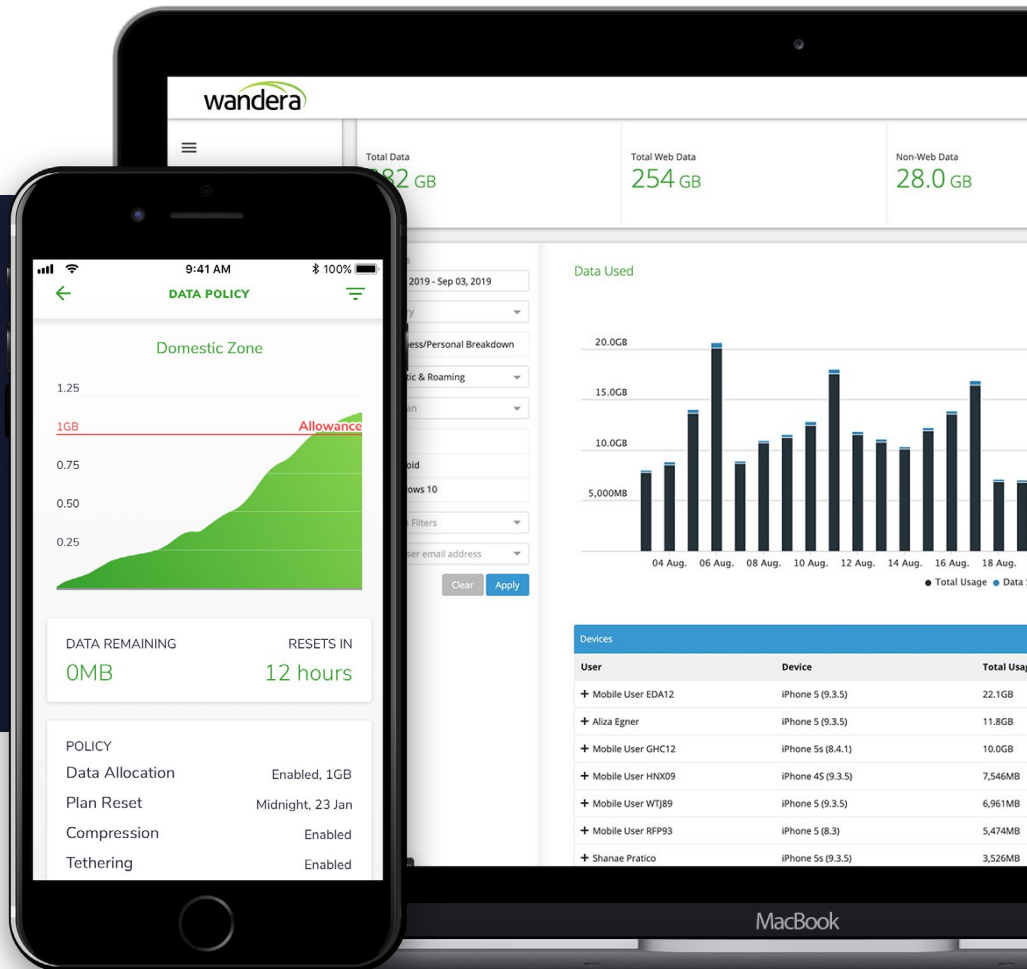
wandera

Total Data
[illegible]82 GB

Total Web Data
254 GB

Non-Web Data
28.0 GB

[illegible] 2019 - Sep 03, 2019
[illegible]ry
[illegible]ess/Personal Breakdown
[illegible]tic & Roaming
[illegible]an
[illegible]oid
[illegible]ows 10
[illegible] Filters
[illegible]ser email address
Clear
Apply

Data Used

20.0GB
15.0GB
10.0GB
5,000MB

04 Aug. 06 Aug. 08 Aug. 10 Aug. 12 Aug. 14 Aug. 16 Aug. 18 Aug.

● Total Usage ● Data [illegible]

Devices

| User | Device | Total Usag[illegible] |
|---|---|---|
| + Mobile User EDA12 | iPhone 5 (9.3.5) | 22.1GB |
| + Aliza Egner | iPhone 5 (9.3.5) | 11.8GB |
| + Mobile User GHC12 | iPhone 5s (8.4.1) | 10.0GB |
| + Mobile User HNX09 | iPhone 4S (9.3.5) | 7,546MB |
| + Mobile User WTJ89 | iPhone 5 (9.3.5) | 6,961MB |
| + Mobile User RFP93 | iPhone 5 (8.3) | 5,474MB |
| + Shanae Pratico | iPhone 5s (9.3.5) | 3,526MB |

MacBook

9:41 AM
100%

DATA POLICY

Domestic Zone

1.25
1GB
Allowance
0.75
0.50
0.25

DATA REMAINING
0MB
RESETS IN
12 hours

POLICY
Data Allocation Enabled, 1GB
Plan Reset Midnight, 23 Jan
Compression Enabled
Tethering Enabled